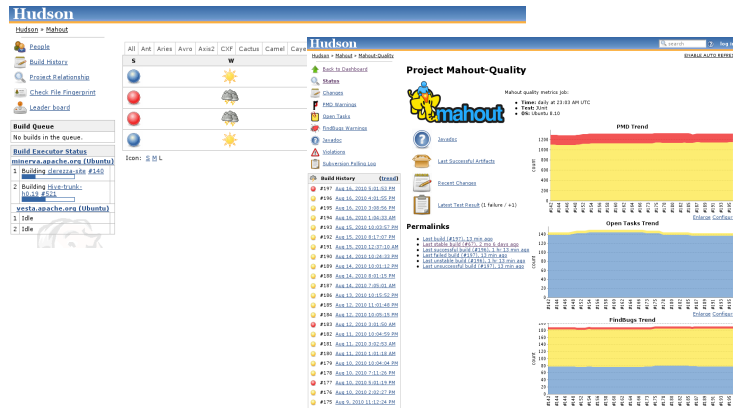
Hudson

Hudson » Mahout

People

Build History

Project Relationship

Check File Fingerprint

Leader board

Build Queue

No builds in the queue.

Build Executor Status

minerva.apache.org (Ubuntu)

1 Building clerezza-site #140

2 Building Hive-trunk-h0.19 #521

vesta.apache.org (Ubuntu)

1 Idle

2 Idle

| All | Ant | Aries | Avro | Axis2 | CXF | Cactus | Camel | Caye |
|---|---|---|---|---|---|---|---|---|

| S | W |
|---|---|

Icon: S M L

Hudson

search

log in

Hudson » Mahout » Mahout-Quality

ENABLE AUTO REFRESH

Back to Dashboard

Status

Changes

PMD Warnings

Open Tasks

FindBugs Warnings

Javadoc

Violations

Subversion Polling Log

Build History (trend)

#197 Aug 16, 2010 5:01:53 PM

#196 Aug 16, 2010 4:01:55 PM

#195 Aug 16, 2010 3:09:56 PM

#194 Aug 16, 2010 1:04:33 AM

#193 Aug 15, 2010 10:03:57 PM

#192 Aug 15, 2010 9:17:07 PM

#191 Aug 15, 2010 12:07:10 AM

#190 Aug 14, 2010 10:26:33 PM

#189 Aug 14, 2010 10:01:12 PM

#188 Aug 14, 2010 3:01:15 PM

#187 Aug 14, 2010 7:05:01 AM

#186 Aug 13, 2010 10:52:52 PM

#185 Aug 12, 2010 11:01:48 PM

#184 Aug 12, 2010 10:05:19 PM

#183 Aug 12, 2010 3:01:50 AM

#182 Aug 11, 2010 10:04:59 PM

#181 Aug 11, 2010 3:02:53 AM

#180 Aug 11, 2010 1:01:39 AM

#179 Aug 10, 2010 10:04:04 PM

#178 Aug 10, 2010 7:11:26 PM

#177 Aug 10, 2010 5:01:15 PM

#176 Aug 10, 2010 2:00:27 PM

#175 Aug 9, 2010 11:12:24 PM

Project Mahout-Quality

Mahout quality metrics job:

• Time: daily at 23:03 AM UTC
• Test: JUnit
• OS: Ubuntu 8.10

mahout

Javadoc

Last Successful Artifacts

Recent Changes

Latest Test Result (1 failure / +1)

Permalinks

• Last build (#197), 13 min ago
• Last stable build (#97), 2 mo 6 days ago
• Last successful build (#196), 1 hr 13 min ago
• Last failed build (#196), 1 hr 13 min ago
• Last unstable build (#197), 13 min ago
• Last unsuccessful build (#197), 13 min ago

PMD Trend

Enlarge Configure

Open Tasks Trend

Enlarge Configure

FindBugs Trend